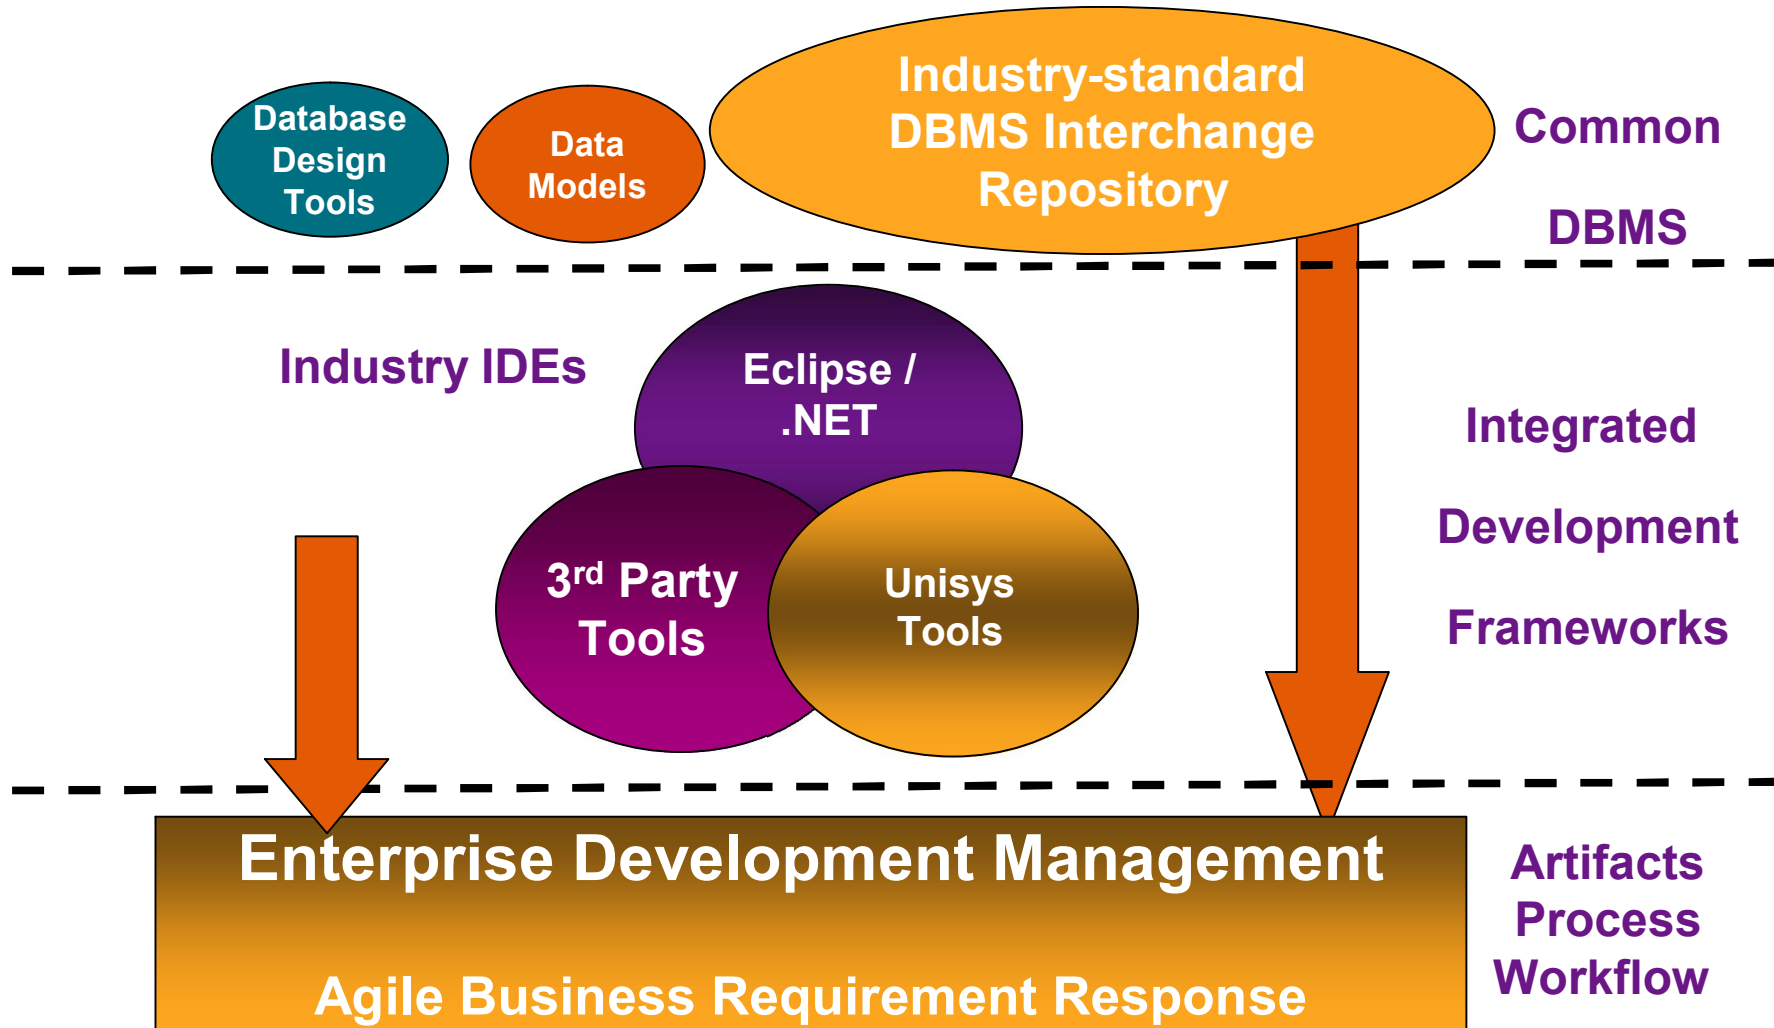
Database Design Tools

Data Models

Industry-standard DBMS Interchange Repository

Common

DBMS

Industry IDEs

Eclipse / .NET

3$^{rd}$ Party Tools

Unisys Tools

Integrated

Development

Frameworks

Enterprise Development Management

Agile Business Requirement Response

Artifacts
Process
Workflow